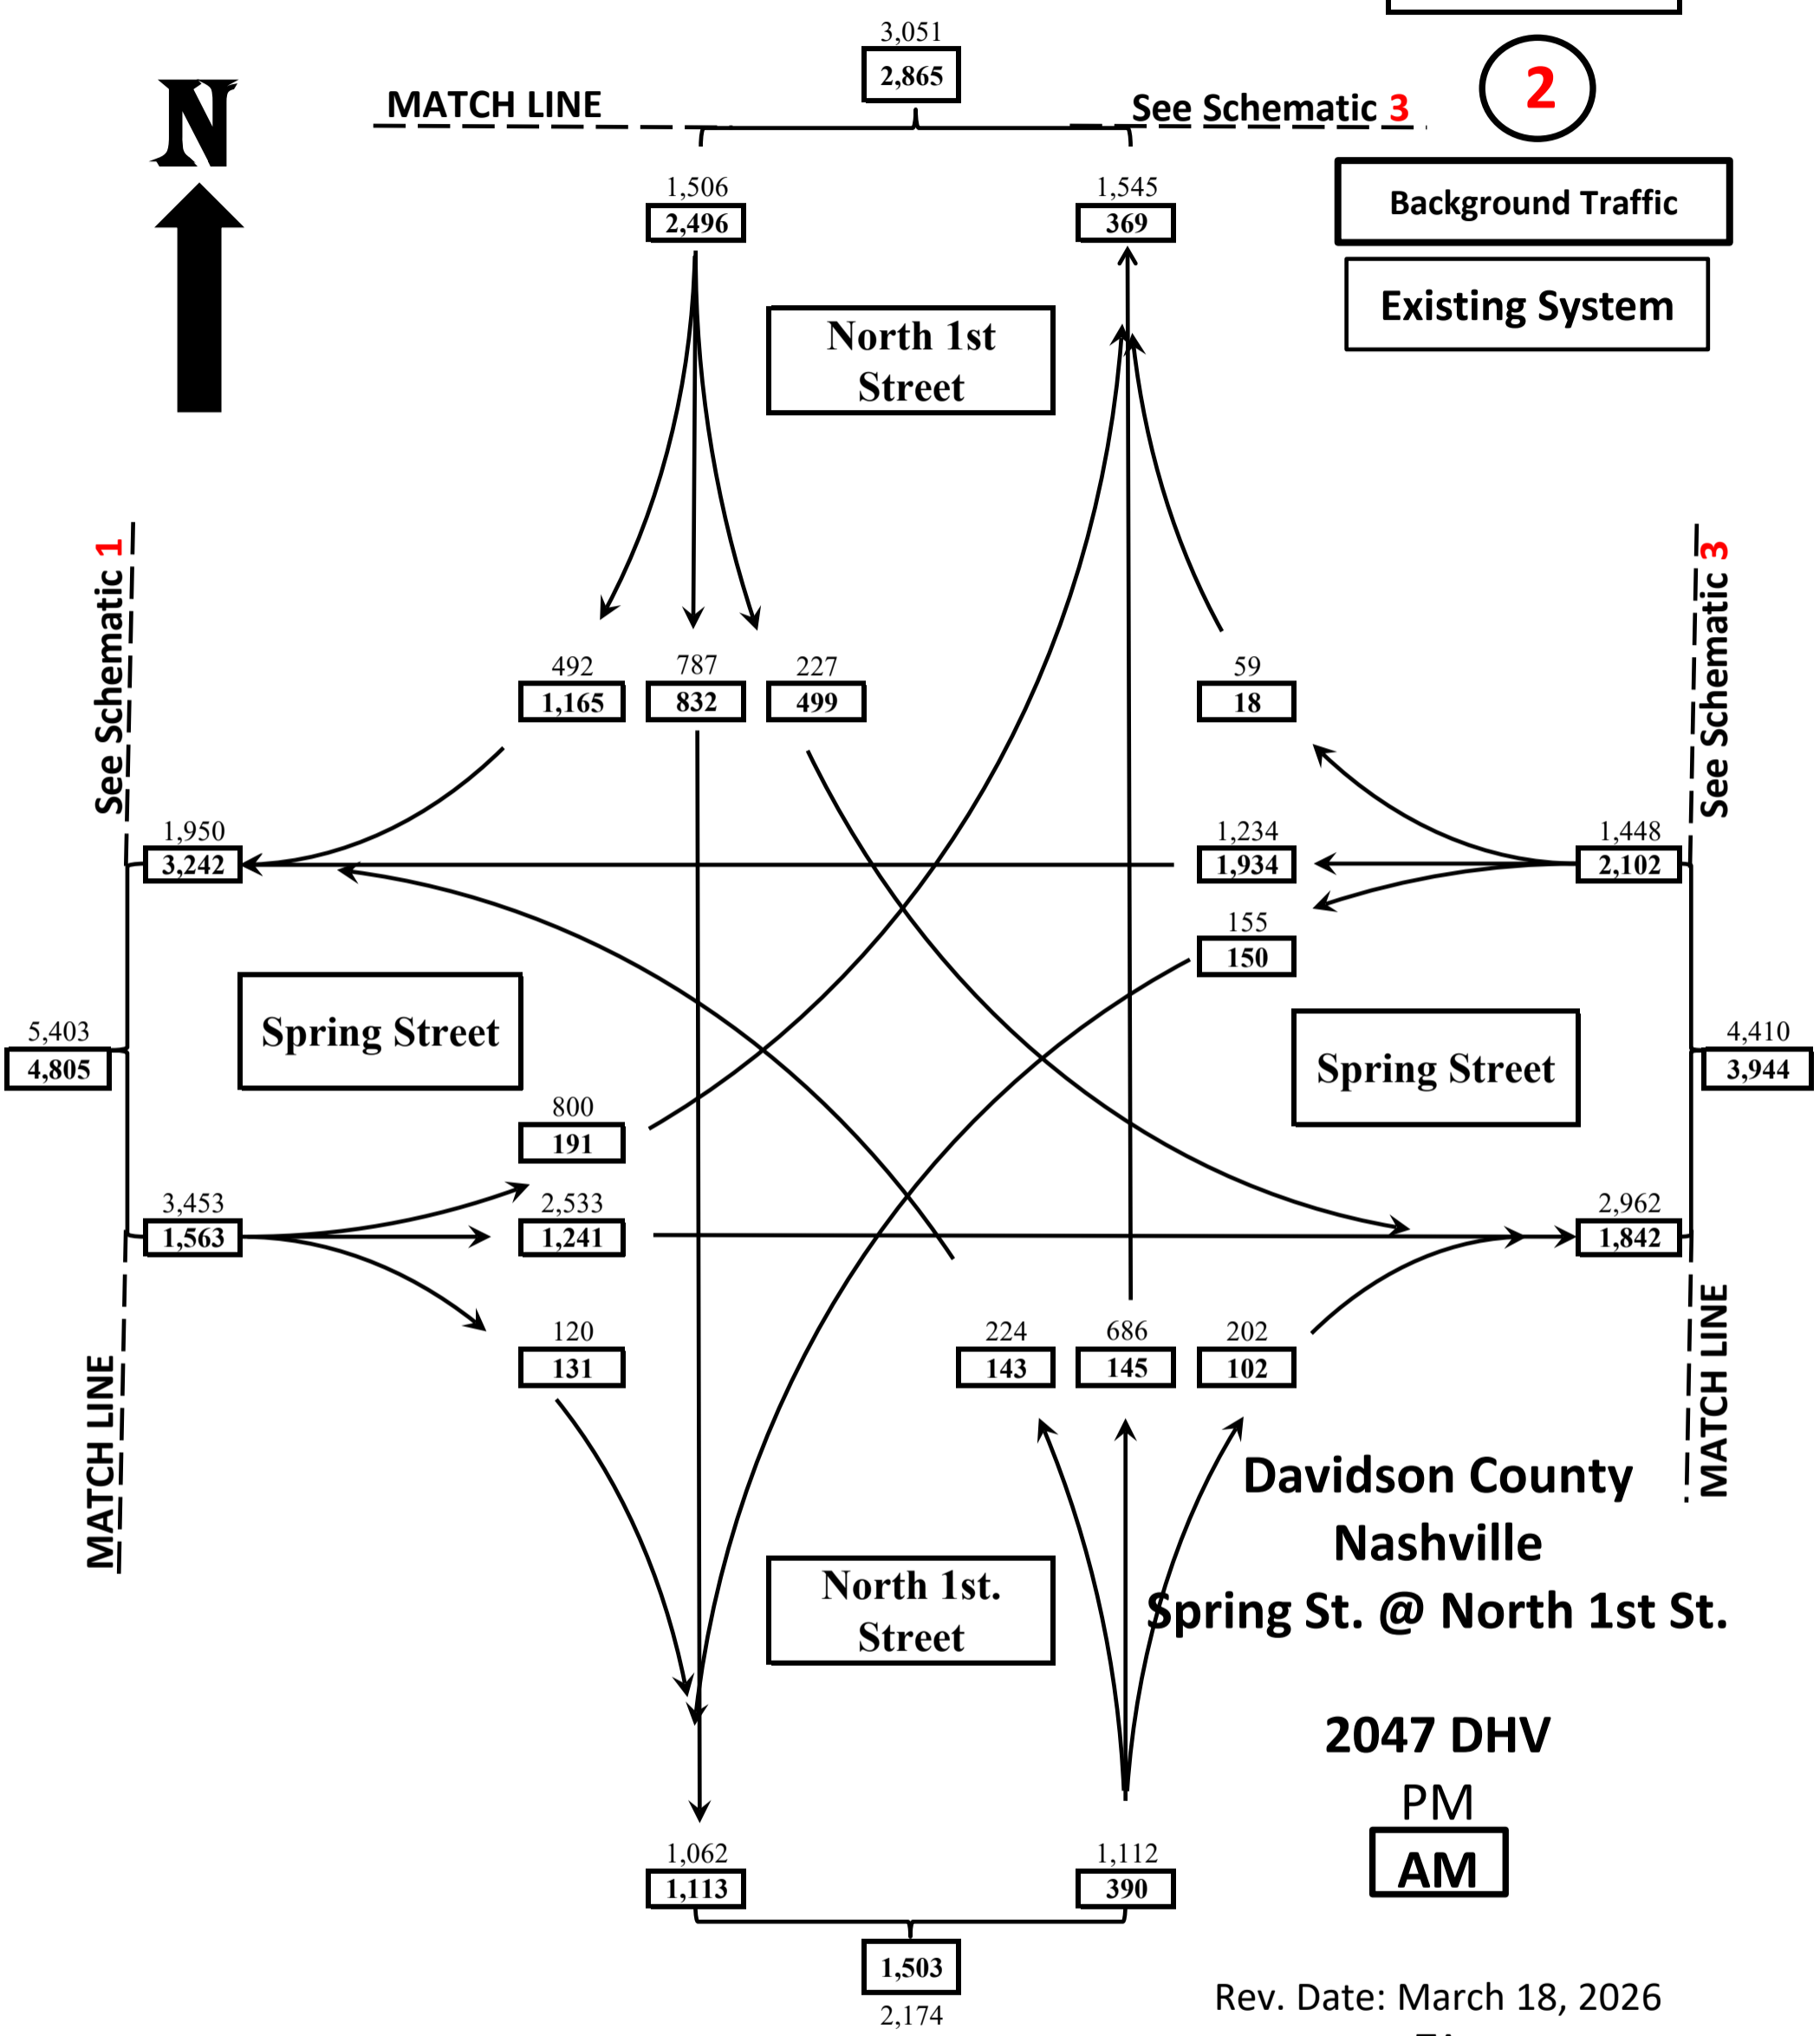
N

MATCH LINE

3,051
2,865

See Schematic 3

2

Background Traffic

Existing System

1,506
2,496

1,545
369

North 1st Street

See Schematic 1

See Schematic 3

492
1,165

787
832

227
499

59
18

1,950
3,242

1,234
1,934

1,448
2,102

155
150

5,403
4,805

Spring Street

Spring Street

4,410
3,944

800
191

3,453
1,563

2,533
1,241

2,962
1,842

120
131

224
143

686
145

202
102

MATCH LINE

MATCH LINE

Davidson County
Nashville
Spring St. @ North 1st St.

North 1st. Street

2047 DHV
PM
AM

1,062
1,113

1,112
390

1,503
2,174

Rev. Date: March 18, 2026